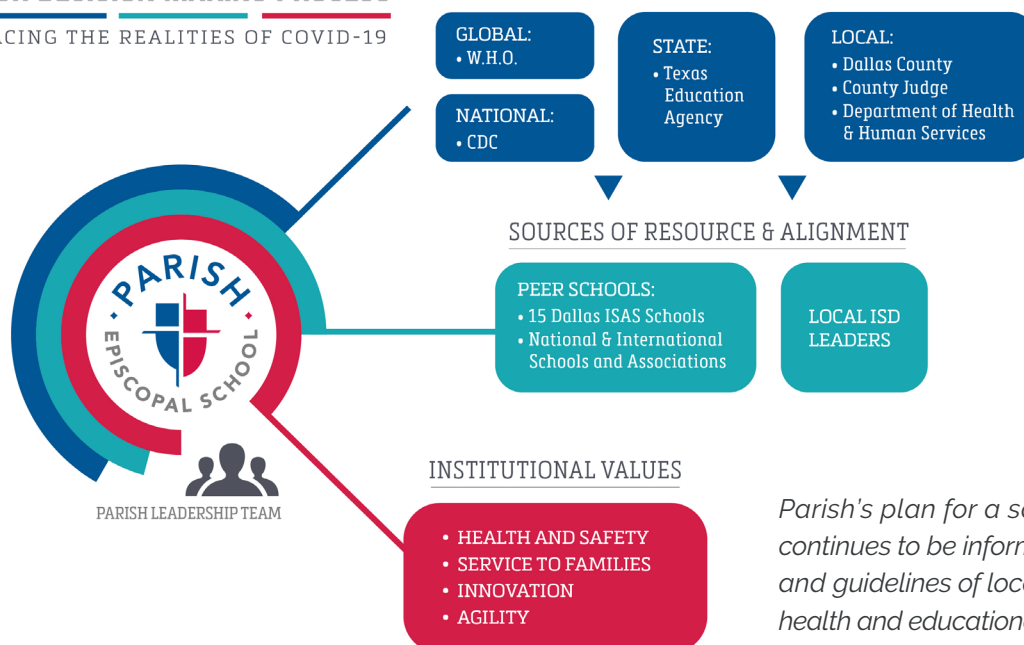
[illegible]
ACING THE REALITIES OF COVID-19

GLOBAL:
• W.H.O.

NATIONAL:
• CDC

STATE:
• Texas Education Agency

LOCAL:
• Dallas County
• County Judge
• Department of Health & Human Services

SOURCES OF RESOURCE & ALIGNMENT

PEER SCHOOLS:
• 15 Dallas ISAS Schools
• National & International Schools and Associations

LOCAL ISD LEADERS

PARISH EPISCOPAL SCHOOL

PARISH LEADERSHIP TEAM

INSTITUTIONAL VALUES

• HEALTH AND SAFETY
• SERVICE TO FAMILIES
• INNOVATION
• AGILITY

Parish's plan for a s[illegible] continues to be inforn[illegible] and guidelines of loc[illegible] health and education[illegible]